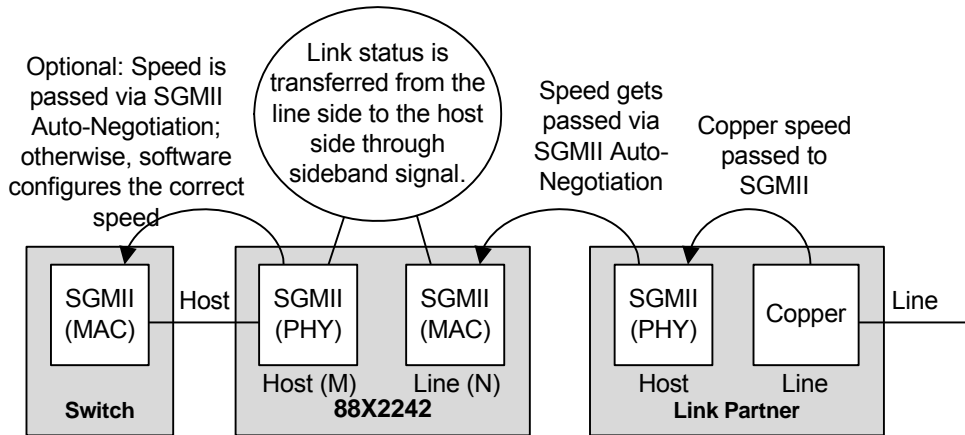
Optional: Speed is passed via SGMII Auto-Negotiation; otherwise, software configures the correct speed

Link status is transferred from the line side to the host side through sideband signal.

Speed gets passed via SGMII Auto-Negotiation

Copper speed passed to SGMII

SGMII (MAC)

Host

SGMII (PHY)

SGMII (MAC)

SGMII (PHY)

Copper

Line

Host (M)

Line (N)

Host

Line

Switch

88X2242

Link Partner